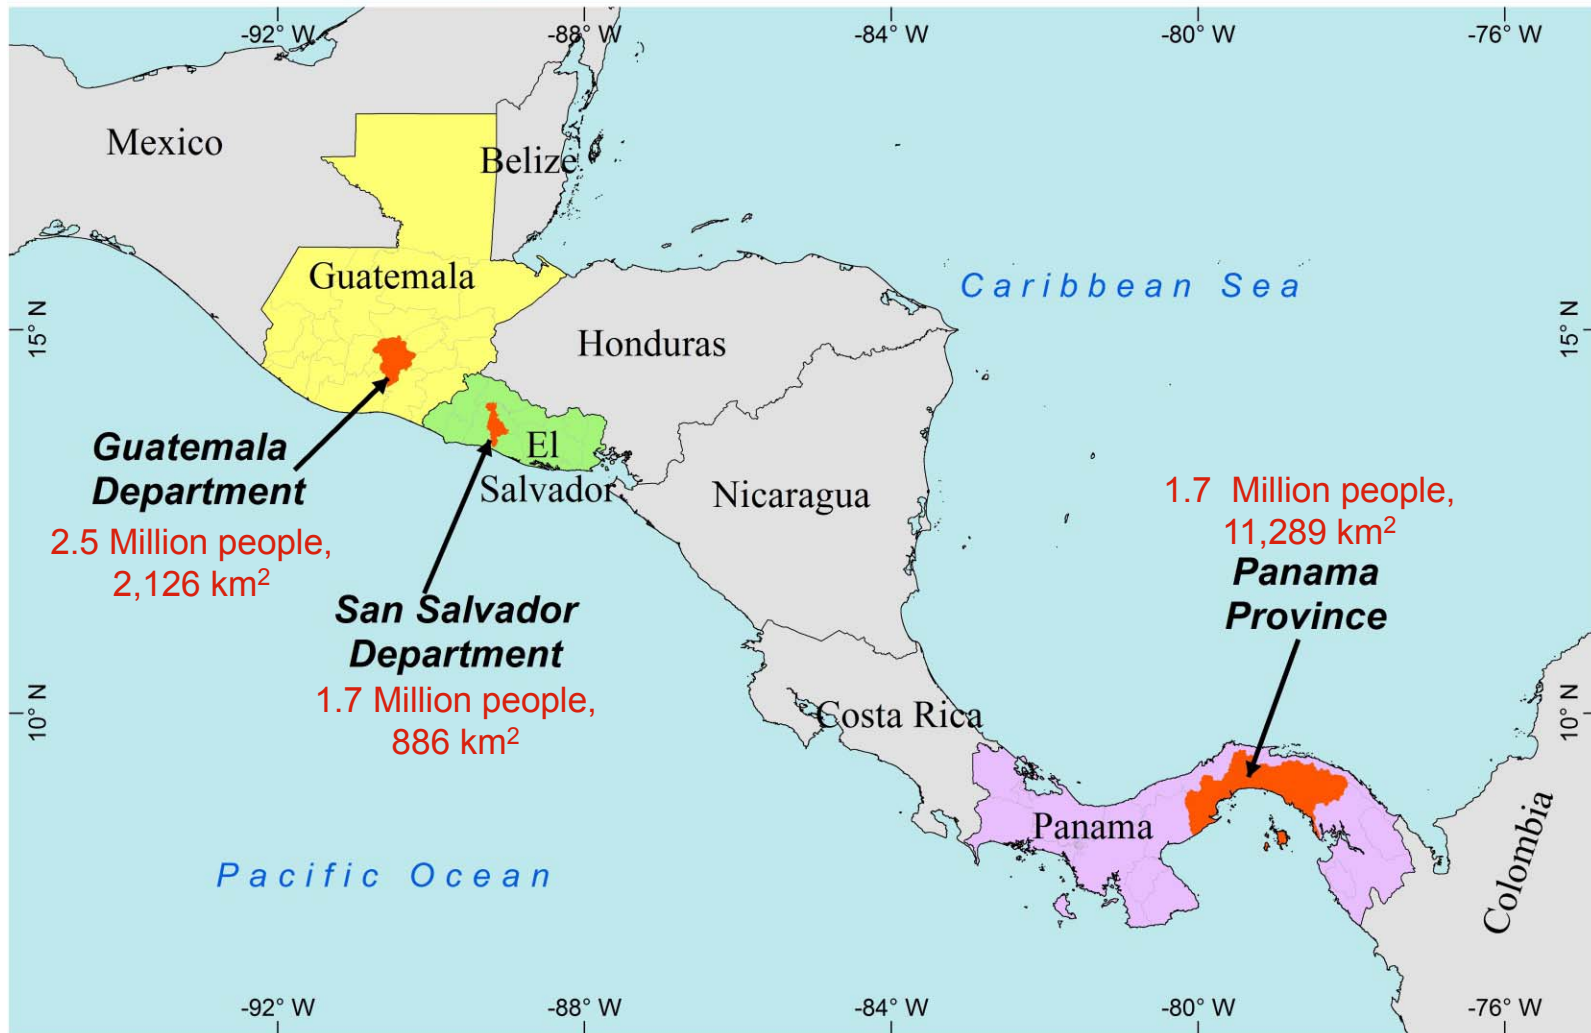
-92° W -88° W -84° W -80° W -76° W

Mexico

Belize

Guatemala

Caribbean Sea

15° N

15° N

Honduras

El Salvador

Nicaragua

Guatemala Department
2.5 Million people, 2,126 km$^2$

San Salvador Department
1.7 Million people, 886 km$^2$

1.7 Million people, 11,289 km$^2$
Panama Province

10° N

10° N

Costa Rica

Panama

Pacific Ocean

Colombia

-92° W -88° W -84° W -80° W -76° W